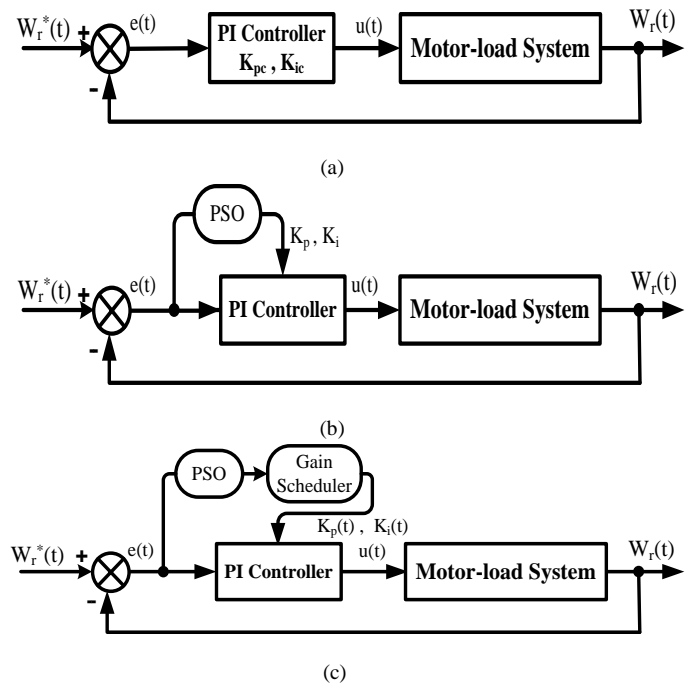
$W_r^*(t)$ + e(t) PI Controller $K_{pc}$ , $K_{ic}$ u(t) Motor-load System $W_r(t)$
-

(a)

PSO $K_p$ , $K_i$
$W_r^*(t)$ + e(t) PI Controller u(t) Motor-load System $W_r(t)$
-

(b)

PSO Gain Scheduler
$K_p(t)$ , $K_i(t)$
$W_r^*(t)$ + e(t) PI Controller u(t) Motor-load System $W_r(t)$
-

(c)